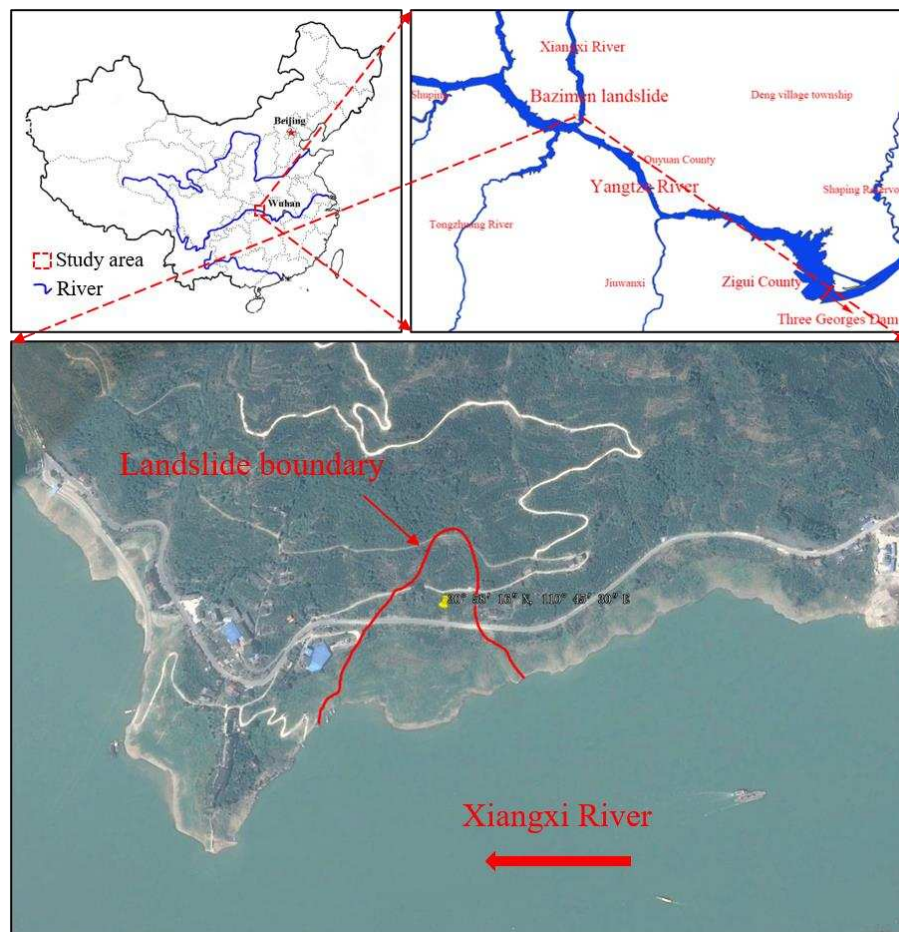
Beijing
Wuhan
Study area
River

Xiangxi River
Shuping
Bazimen landslide
Deng village township
Quyuan County
Yangtze River
Shaping Reservo
Tongzhuang River
Jiuwanxi
Zigui County
Three Georges Dam

Landslide boundary
30° 58' 15" N, 110° 45' 30" E
Xiangxi River